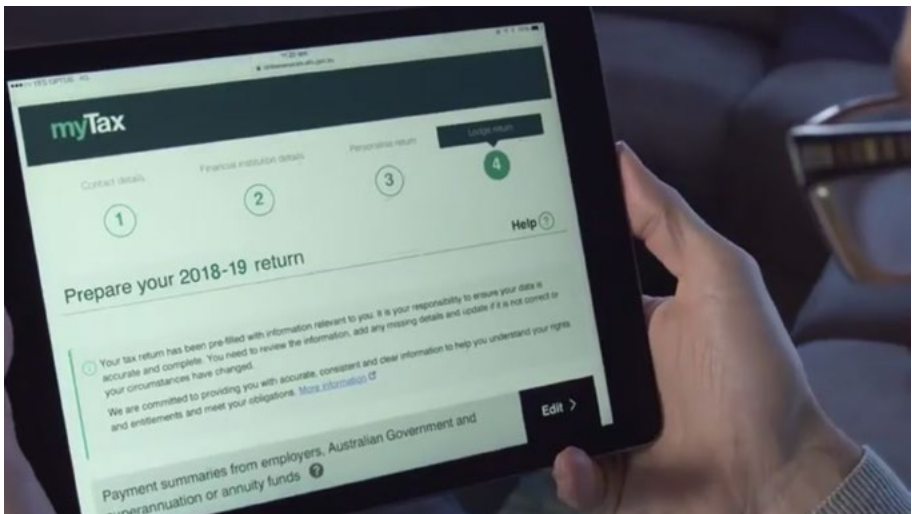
●●●○○ YES OPTUS 4G
11:20 am
onlineservices.ato.gov.au

myTax

Contact details
1

Financial institution details
2

Personalise return
3

Lodge return
4

Help ?

Prepare your 2018-19 return

Your tax return has been pre-filled with information relevant to you. It is your responsibility to ensure your data is accurate and complete. You need to review the information, add any missing details and update if it is not correct or your circumstances have changed.

We are committed to providing you with accurate, consistent and clear information to help you understand your rights and entitlements and meet your obligations. More information

Edit >

Payment summaries from employers, Australian Government and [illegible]uperannuation or annuity funds ?